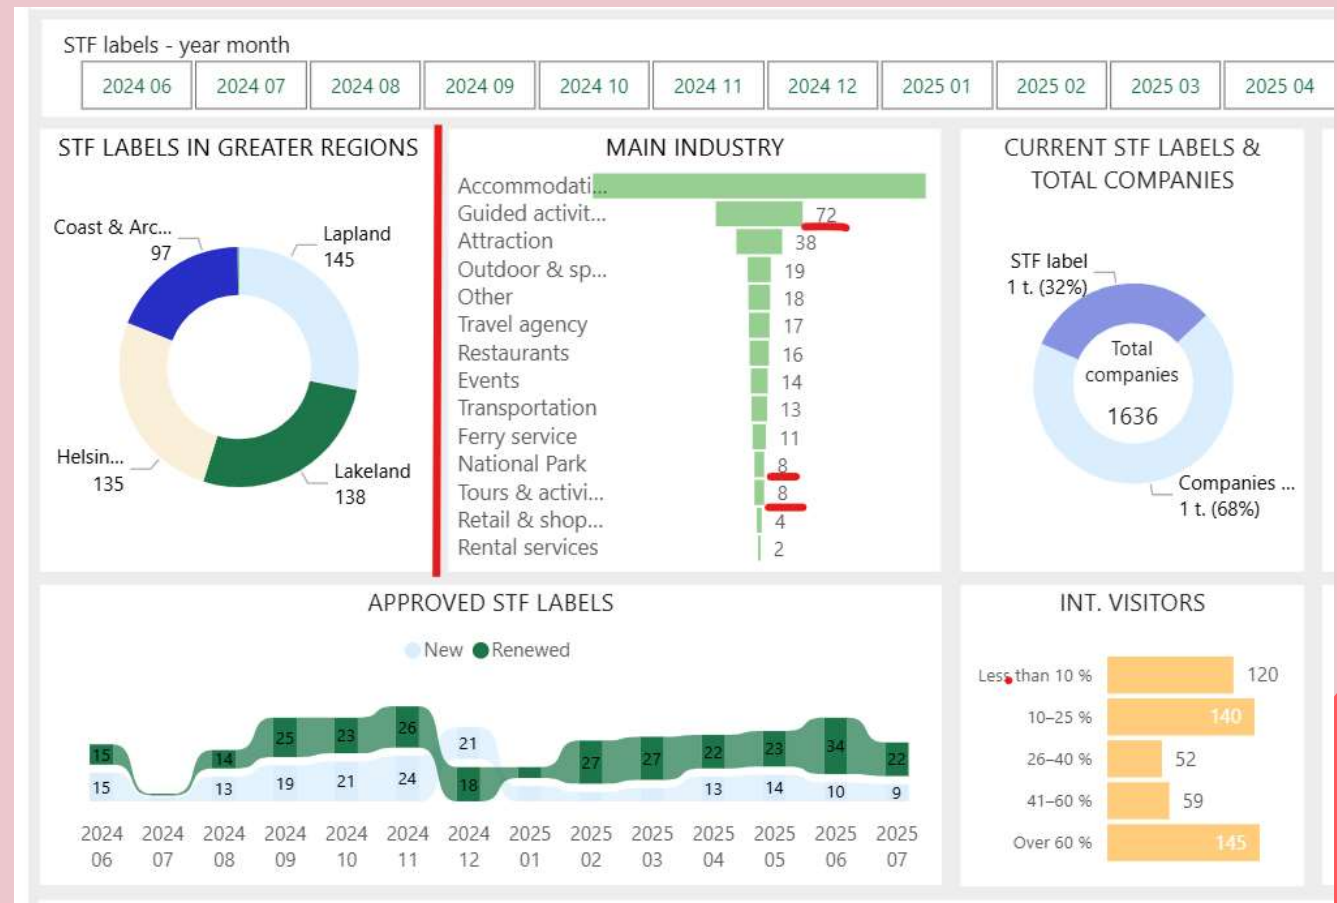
STF labels - year month

2024 06 | 2024 07 | 2024 08 | 2024 09 | 2024 10 | 2024 11 | 2024 12 | 2025 01 | 2025 02 | 2025 03 | 2025 04

STF LABELS IN GREATER REGIONS

Coast & Arc...
97

Lapland
145

Helsin...
135

Lakeland
138

MAIN INDUSTRY

| Industry | Count |
|---|---|
| Accommodati... | |
| Guided activit... | 72 |
| Attraction | 38 |
| Outdoor & sp... | 19 |
| Other | 18 |
| Travel agency | 17 |
| Restaurants | 16 |
| Events | 14 |
| Transportation | 13 |
| Ferry service | 11 |
| National Park | 8 |
| Tours & activi... | 8 |
| Retail & shop... | 4 |
| Rental services | 2 |

CURRENT STF LABELS & TOTAL COMPANIES

STF label
1 t. (32%)

Total companies
1636

Companies ...
1 t. (68%)

APPROVED STF LABELS

New Renewed

| | 2024 06 | 2024 07 | 2024 08 | 2024 09 | 2024 10 | 2024 11 | 2024 12 | 2025 01 | 2025 02 | 2025 03 | 2025 04 | 2025 05 | 2025 06 | 2025 07 |
|---|---|---|---|---|---|---|---|---|---|---|---|---|---|---|
| Renewed | 15 | | 14 | 25 | 23 | 26 | 18 | | 27 | 27 | 22 | 23 | 34 | 22 |
| New | 15 | | 13 | 19 | 21 | 24 | 21 | | | | 13 | 14 | 10 | 9 |

INT. VISITORS

| | |
|---|---|
| Less than 10 % | 120 |
| 10–25 % | 140 |
| 26–40 % | 52 |
| 41–60 % | 59 |
| Over 60 % | 145 |